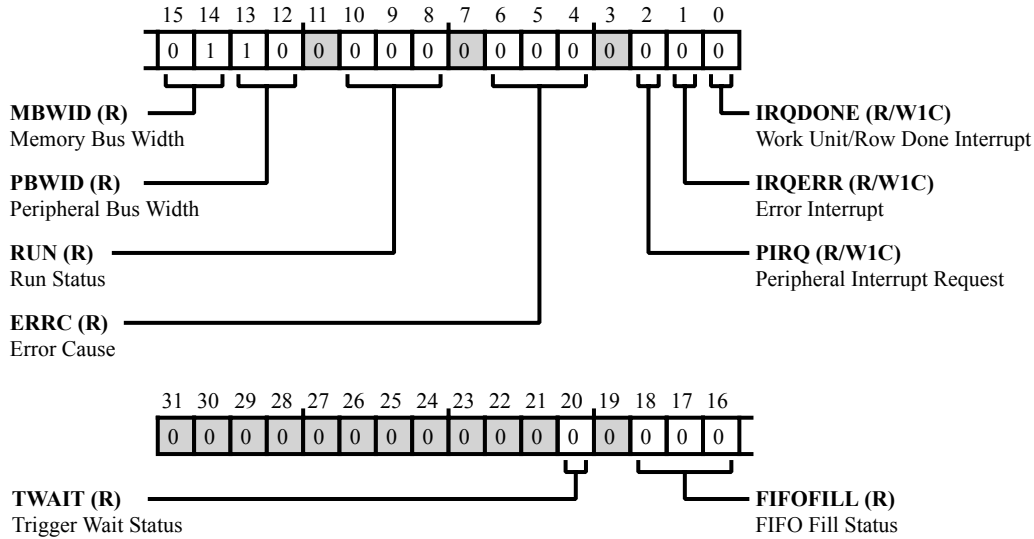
| 15 | 14 | 13 | 12 | 11 | 10 | 9 | 8 | 7 | 6 | 5 | 4 | 3 | 2 | 1 | 0 |
|---|---|---|---|---|---|---|---|---|---|---|---|---|---|---|---|
| 0 | 1 | 1 | 0 | 0 | 0 | 0 | 0 | 0 | 0 | 0 | 0 | 0 | 0 | 0 | 0 |

**MBWID (R)**
Memory Bus Width

**PBWID (R)**
Peripheral Bus Width

**RUN (R)**
Run Status

**ERRC (R)**
Error Cause

**IRQDONE (R/W1C)**
Work Unit/Row Done Interrupt

**IRQERR (R/W1C)**
Error Interrupt

**PIRQ (R/W1C)**
Peripheral Interrupt Request

| 31 | 30 | 29 | 28 | 27 | 26 | 25 | 24 | 23 | 22 | 21 | 20 | 19 | 18 | 17 | 16 |
|---|---|---|---|---|---|---|---|---|---|---|---|---|---|---|---|
| 0 | 0 | 0 | 0 | 0 | 0 | 0 | 0 | 0 | 0 | 0 | 0 | 0 | 0 | 0 | 0 |

**TWAIT (R)**
Trigger Wait Status

**FIFOFILL (R)**
FIFO Fill Status